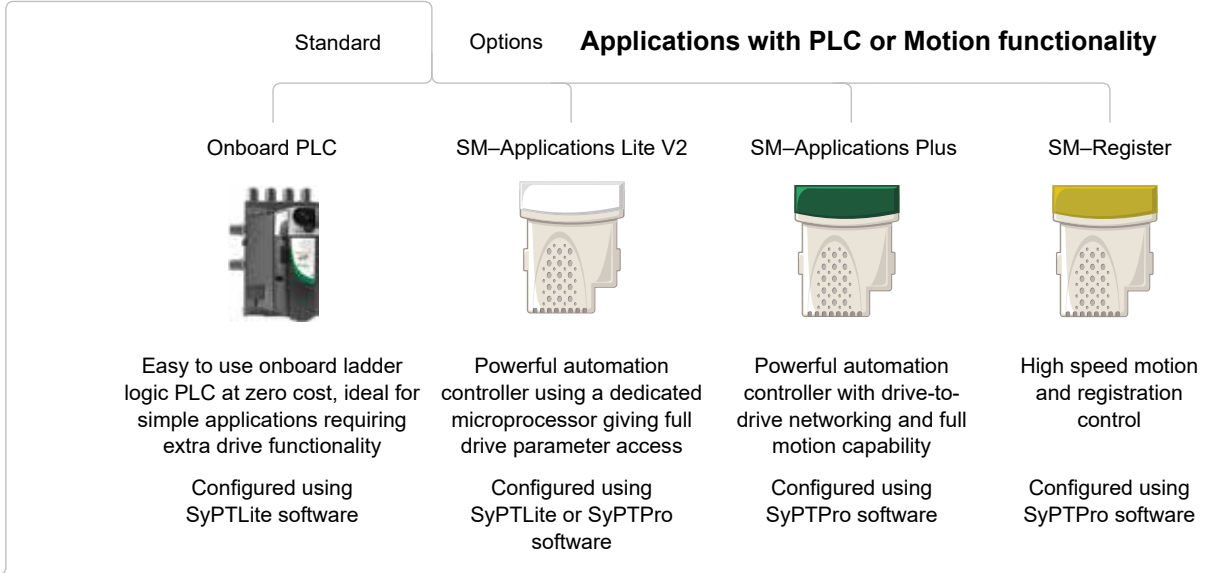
Standard

Options

**Applications with PLC or Motion functionality**

Onboard PLC

Easy to use onboard ladder logic PLC at zero cost, ideal for simple applications requiring extra drive functionality

Configured using SyPTLite software

SM–Applications Lite V2

Powerful automation controller using a dedicated microprocessor giving full drive parameter access

Configured using SyPTLite or SyPTPro software

SM–Applications Plus

Powerful automation controller with drive-to-drive networking and full motion capability

Configured using SyPTPro software

SM–Register

High speed motion and registration control

Configured using SyPTPro software